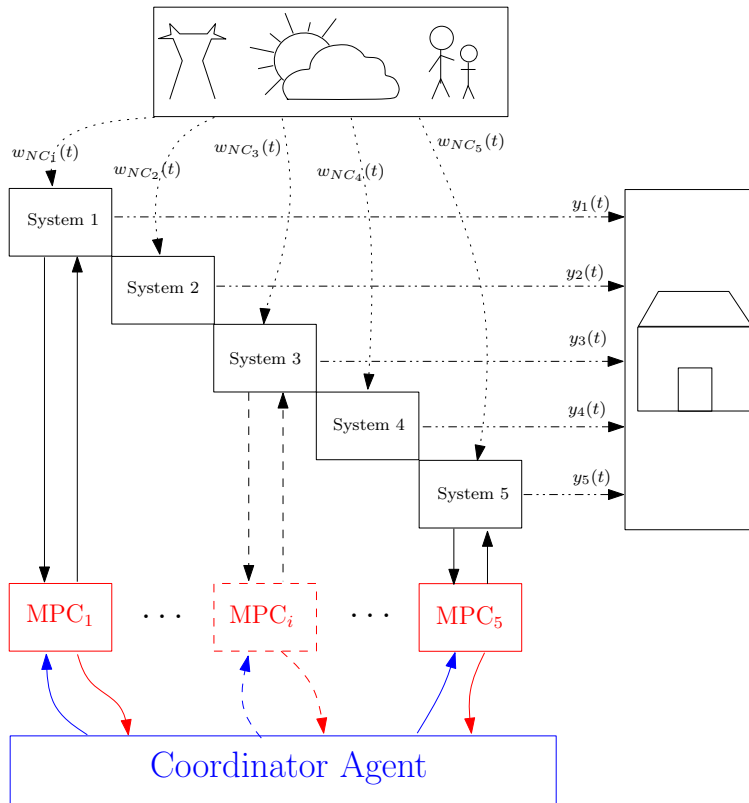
$w_{NC_1}(t)$
$w_{NC_2}(t)$
$w_{NC_3}(t)$
$w_{NC_4}(t)$
$w_{NC_5}(t)$

System 1
$y_1(t)$
System 2
$y_2(t)$
System 3
$y_3(t)$
System 4
$y_4(t)$
System 5
$y_5(t)$

MPC$_1$ . . . MPC$_i$ . . . MPC$_5$

Coordinator Agent